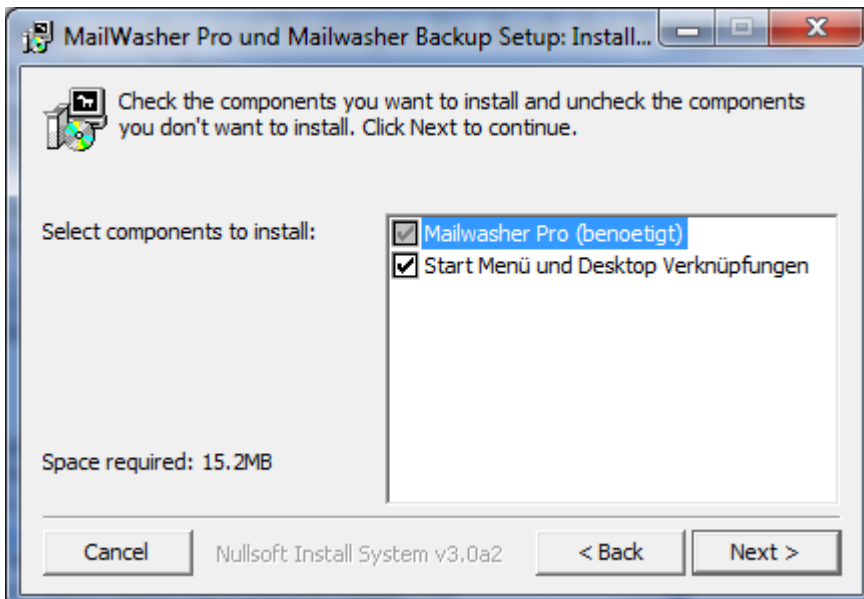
MailWasher Pro und Mailwasher Backup Setup: Install...

Check the components you want to install and uncheck the components you don't want to install. Click Next to continue.

Select components to install:

Mailwasher Pro (benoetigt)
Start Menü und Desktop Verknüpfungen

Space required: 15.2MB

Cancel
Nullsoft Install System v3.0a2
< Back
Next >